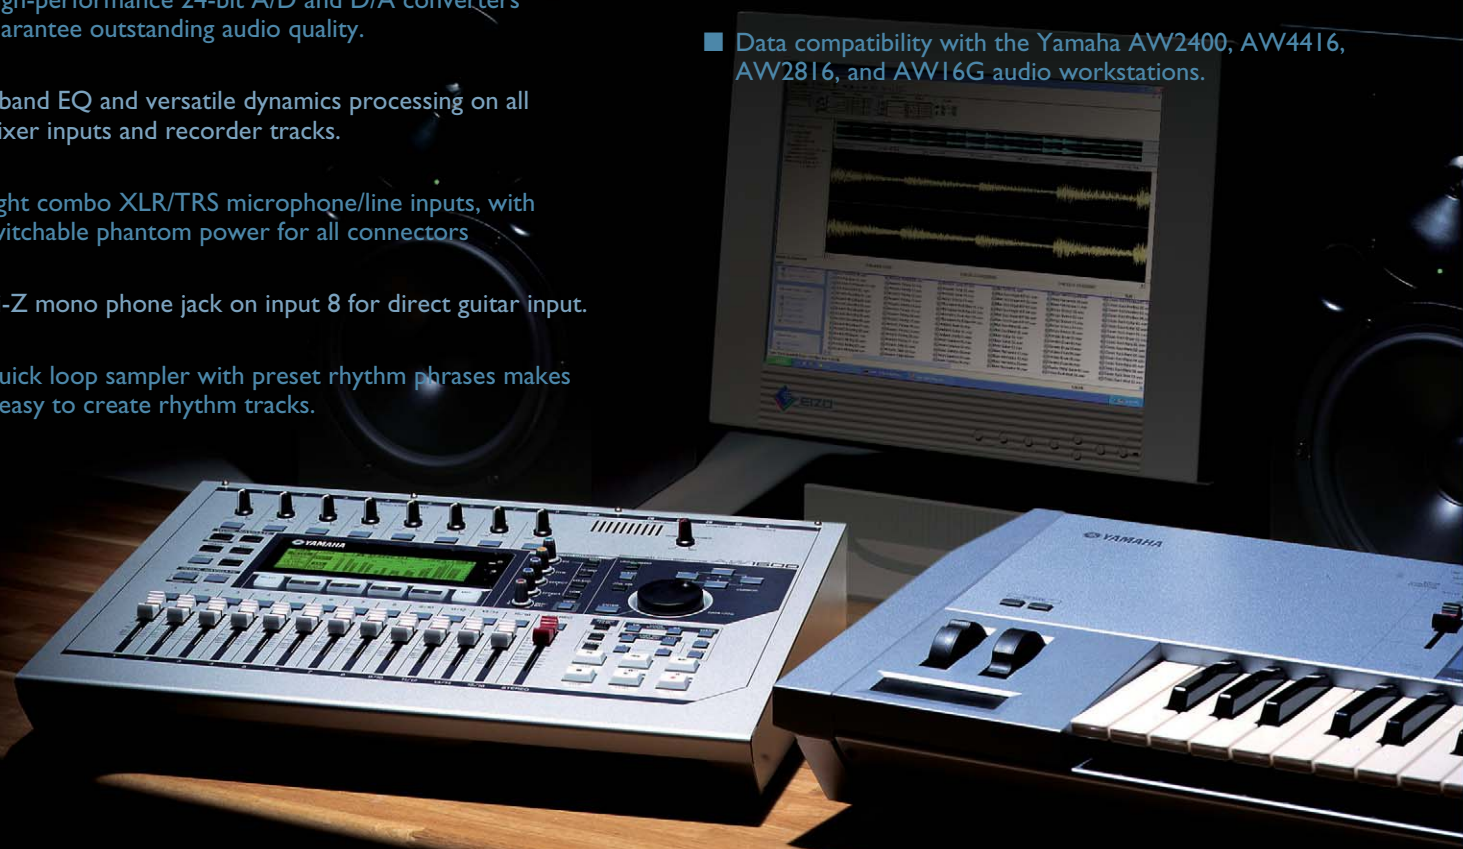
gh-performance 24-bit A/D and D/A converters arantee outstanding audio quality.

band EQ and versatile dynamics processing on all ixer inputs and recorder tracks.

ght combo XLR/TRS microphone/line inputs, with vitchable phantom power for all connectors

-Z mono phone jack on input 8 for direct guitar input.

uick loop sampler with preset rhythm phrases makes easy to create rhythm tracks.

■ Data compatibility with the Yamaha AW2400, AW4416, AW2816, and AW16G audio workstations.

YAMAHA

AW1600

YAMAHA